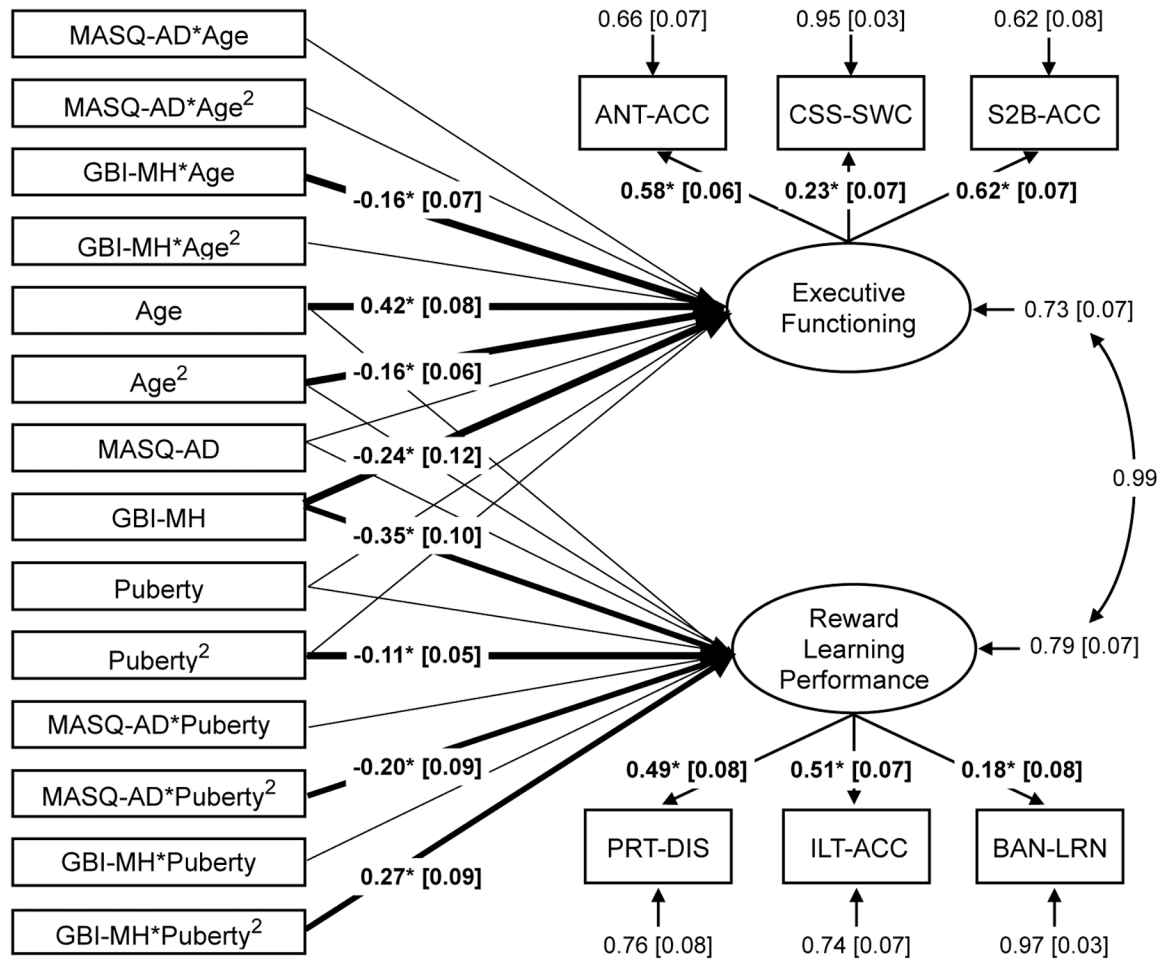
MASQ-AD*Age

MASQ-AD*Age$^2$

GBI-MH*Age

GBI-MH*Age$^2$

Age

Age$^2$

MASQ-AD

GBI-MH

Puberty

Puberty$^2$

MASQ-AD*Puberty

MASQ-AD*Puberty$^2$

GBI-MH*Puberty

GBI-MH*Puberty$^2$

-0.16* [0.07]

0.42* [0.08]

-0.16* [0.06]

-0.24* [0.12]

-0.35* [0.10]

-0.11* [0.05]

-0.20* [0.09]

0.27* [0.09]

0.66 [0.07]

0.95 [0.03]

0.62 [0.08]

ANT-ACC

CSS-SWC

S2B-ACC

0.58* [0.06]

0.23* [0.07]

0.62* [0.07]

Executive Functioning

0.73 [0.07]

0.99

Reward Learning Performance

0.79 [0.07]

0.49* [0.08]

0.51* [0.07]

0.18* [0.08]

PRT-DIS

ILT-ACC

BAN-LRN

0.76 [0.08]

0.74 [0.07]

0.97 [0.03]